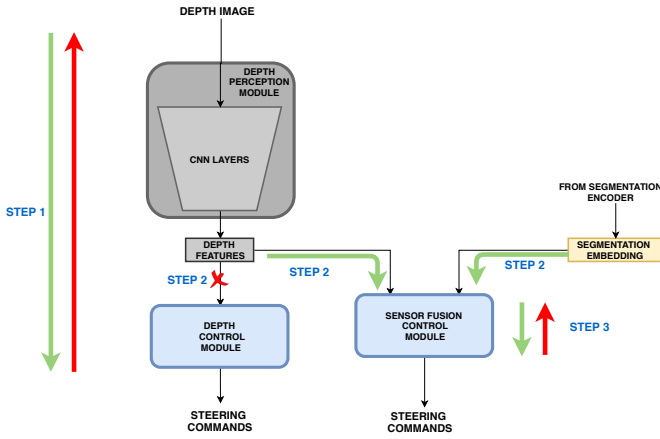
DEPTH IMAGE

DEPTH PERCEPTION MODULE

CNN LAYERS

STEP 1

DEPTH FEATURES

FROM SEGMENTATION ENCODER

SEGMENTATION EMBEDDING

STEP 2

STEP 2

STEP 2

DEPTH CONTROL MODULE

SENSOR FUSION CONTROL MODULE

STEP 3

STEERING COMMANDS

STEERING COMMANDS